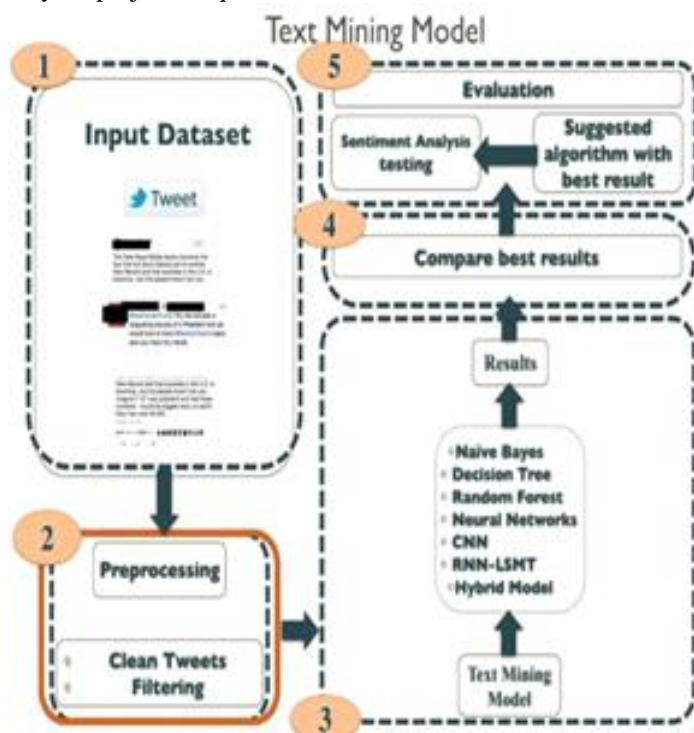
Text Mining Model

1

Input Dataset

Tweet

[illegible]

2

Preprocessing

Clean Tweets Filtering

5

Evaluation

Sentiment Analysis testing

Suggested algorithm with best result

4

Compare best results

Results

- Naive Bayes
- Decision Tree
- Random Forest
- Neural Networks
- CNN
- RNN-LSMT
- Hybrid Model

Text Mining Model

3